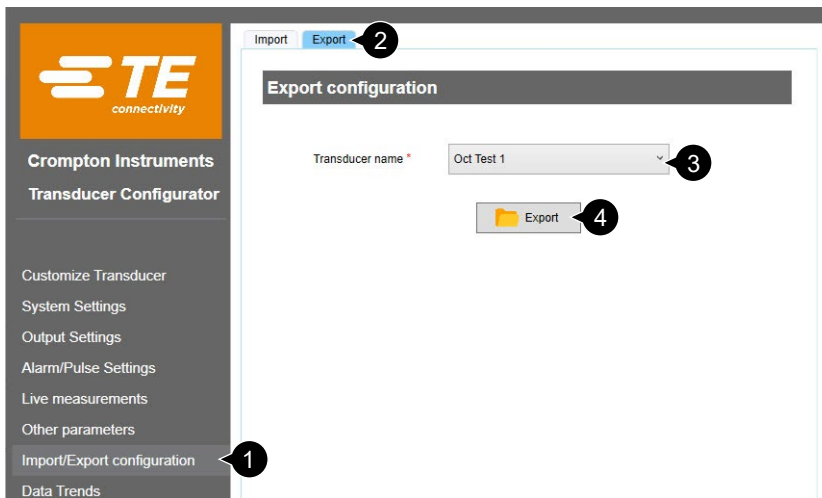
TE
connectivity

Crompton Instruments
Transducer Configurator

Customize Transducer
System Settings
Output Settings
Alarm/Pulse Settings
Live measurements
Other parameters
Import/Export configuration
Data Trends

1

Import
Export
2

Export configuration

Transducer name *
Oct Test 1
3

Export
4